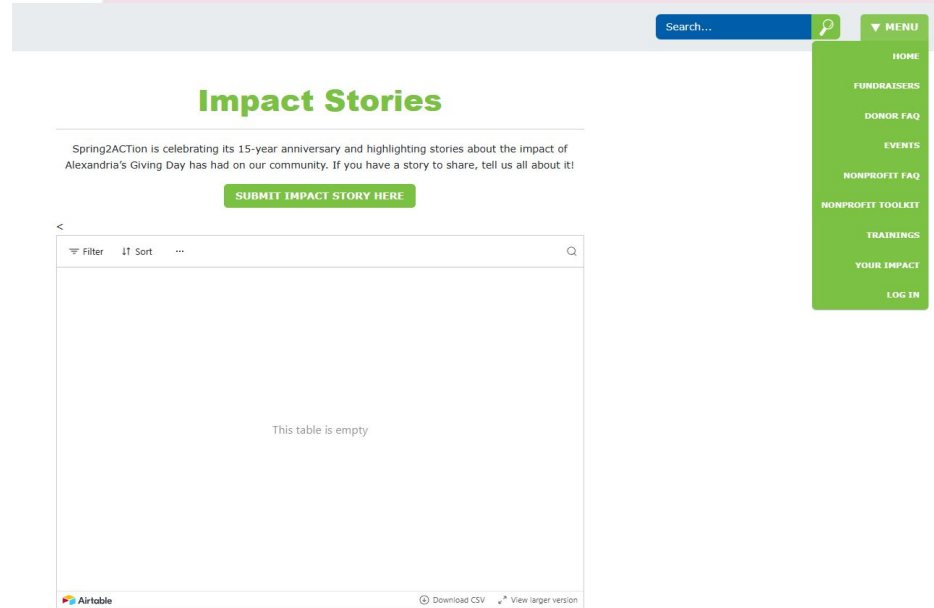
Search...

▼ MENU

HOME

FUNDRAISERS

DONOR FAQ

EVENTS

NONPROFIT FAQ

NONPROFIT TOOLKIT

TRAININGS

YOUR IMPACT

LOG IN

Impact Stories

Spring2ACTion is celebrating its 15-year anniversary and highlighting stories about the impact of Alexandria's Giving Day has had on our community. If you have a story to share, tell us all about it!

SUBMIT IMPACT STORY HERE

<

Filter Sort ···

This table is empty

Airtable

Download CSV View larger version